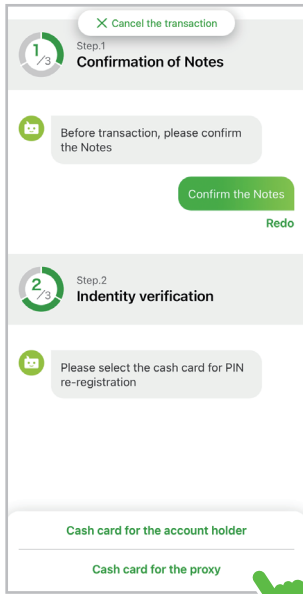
✕ Cancel the transaction

1/3 Step.1
Confirmation of Notes

Before transaction, please confirm the Notes

Confirm the Notes

Redo

2/3 Step.2
Indentity verification

Please select the cash card for PIN re-registration

Cash card for the account holder

Cash card for the proxy